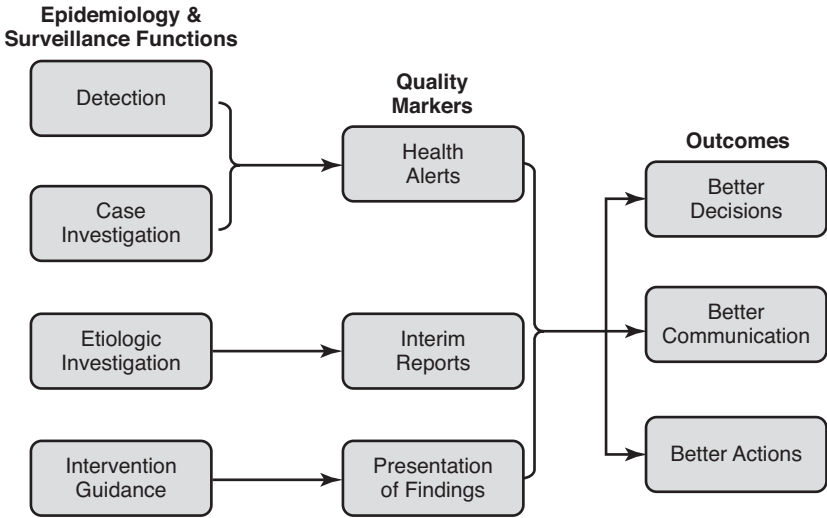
Epidemiology & Surveillance Functions

Detection

Case Investigation

Etiologic Investigation

Intervention Guidance

Quality Markers

Health Alerts

Interim Reports

Presentation of Findings

Outcomes

Better Decisions

Better Communication

Better Actions